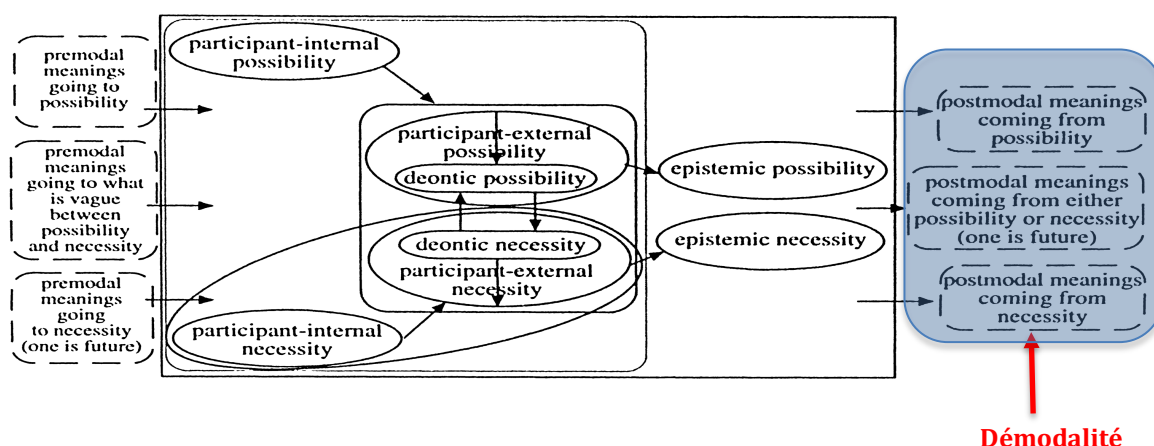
premodal meanings going to possibility

premodal meanings going to what is vague between possibility and necessity

premodal meanings going to necessity (one is future)

participant-internal possibility

participant-external possibility

deontic possibility

deontic necessity

participant-external necessity

participant-internal necessity

epistemic possibility

epistemic necessity

postmodal meanings coming from possibility

postmodal meanings coming from either possibility or necessity (one is future)

postmodal meanings coming from necessity

Démodalité